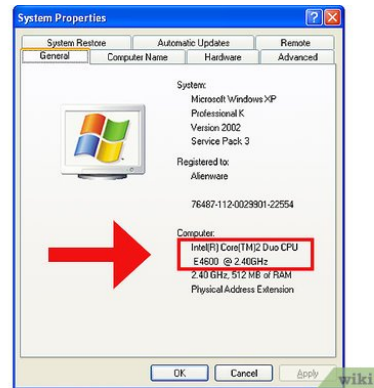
System Properties

System Restore
Automatic Updates
Remote
General
Computer Name
Hardware
Advanced

System:
Microsoft Windows XP
Professional K
Version 2002
Service Pack 3

Registered to:
Alienware

76487-112-0029901-22554

Computer:
Intel(R) Core(TM)2 Duo CPU
E4600 @ 2.40GHz
2.40 GHz, 512 MB of RAM
Physical Address Extension

OK
Cancel
Apply

wiki